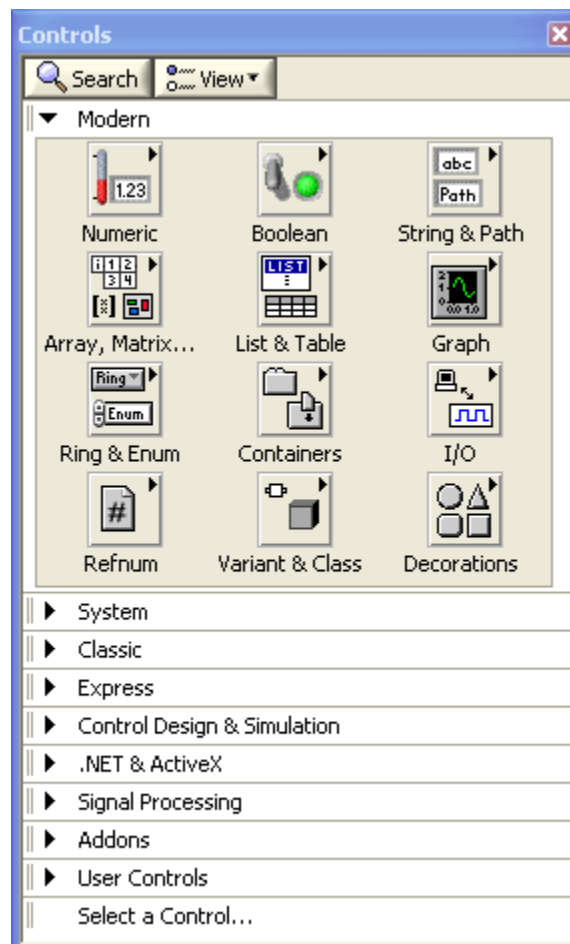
Controls

Search View

Modern

1.23

Numeric

Boolean

abc

Path

String & Path

1 2
3 4

Array, Matrix...

LIST

List & Table

Graph

Ring

Enum

Ring & Enum

Containers

I/O

#

Refnum

Variant & Class

Decorations

System

Classic

Express

Control Design & Simulation

.NET & ActiveX

Signal Processing

Addons

User Controls

Select a Control...